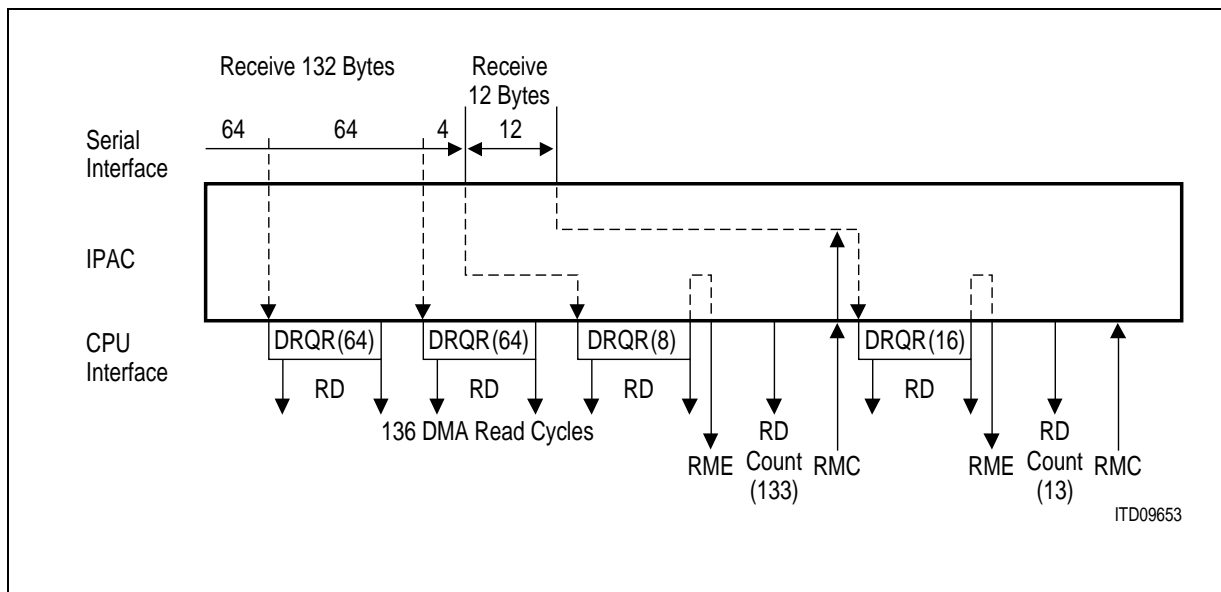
Receive 132 Bytes

Receive 12 Bytes

64 64 4 12

Serial Interface

IPAC

CPU Interface

DRQR(64)

RD

DRQR(64)

RD

DRQR(8)

RD

DRQR(16)

RD

136 DMA Read Cycles

RME

RD Count (133)

RMC

RME

RD Count (13)

RMC

ITD09653